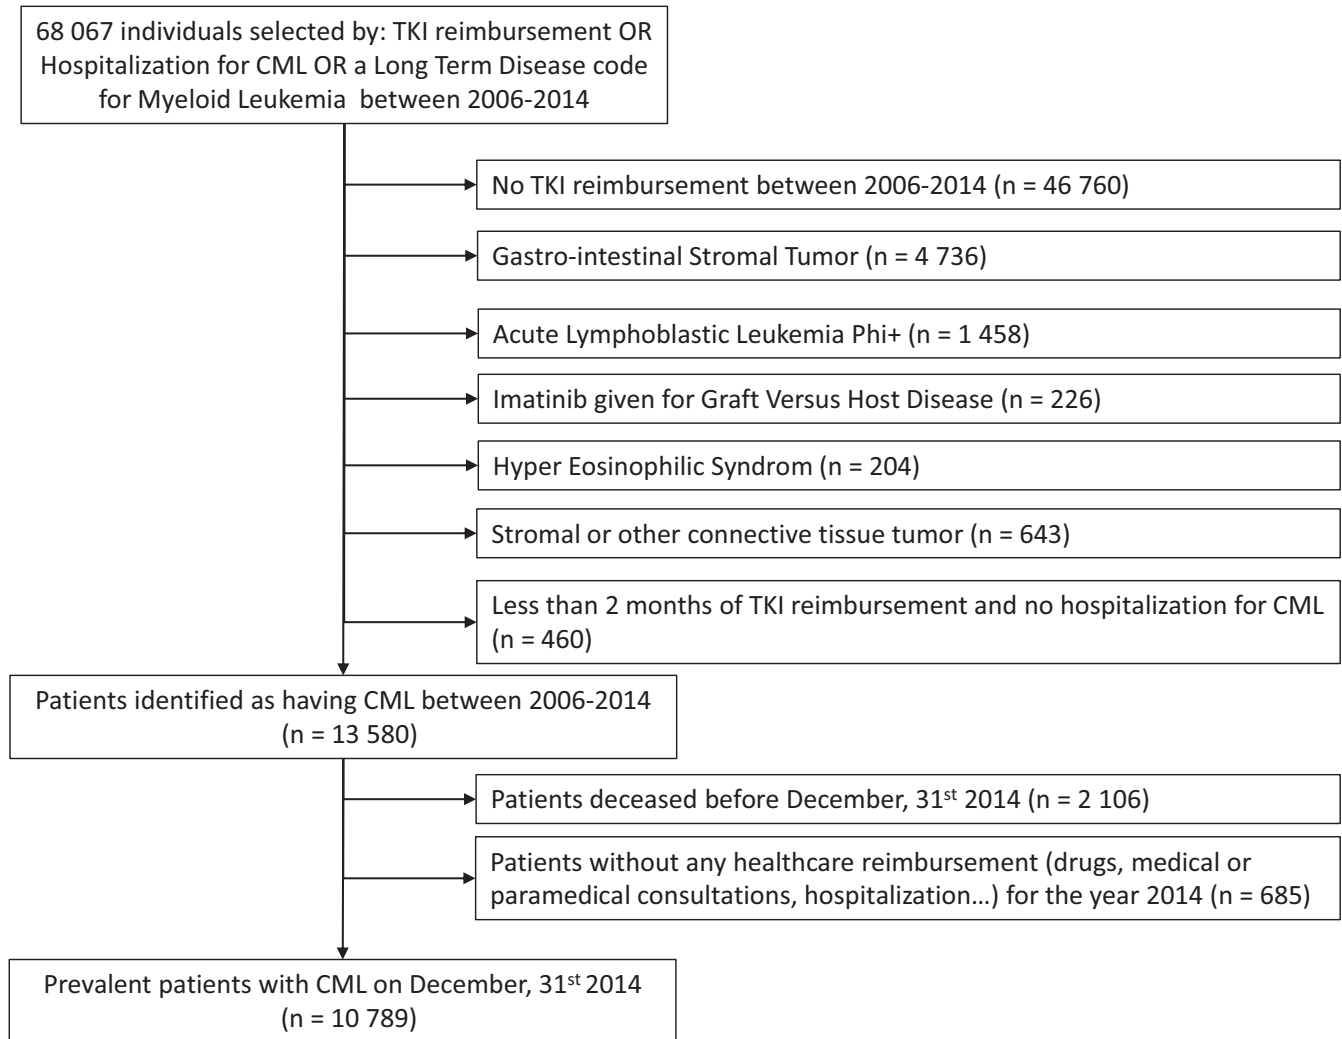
68 067 individuals selected by: TKI reimbursement OR Hospitalization for CML OR a Long Term Disease code for Myeloid Leukemia between 2006-2014

No TKI reimbursement between 2006-2014 (n = 46 760)

Gastro-intestinal Stromal Tumor (n = 4 736)

Acute Lymphoblastic Leukemia Phi+ (n = 1 458)

Imatinib given for Graft Versus Host Disease (n = 226)

Hyper Eosinophilic Syndrom (n = 204)

Stromal or other connective tissue tumor (n = 643)

Less than 2 months of TKI reimbursement and no hospitalization for CML (n = 460)

Patients identified as having CML between 2006-2014 (n = 13 580)

Patients deceased before December, 31$^{st}$ 2014 (n = 2 106)

Patients without any healthcare reimbursement (drugs, medical or paramedical consultations, hospitalization…) for the year 2014 (n = 685)

Prevalent patients with CML on December, 31$^{st}$ 2014 (n = 10 789)